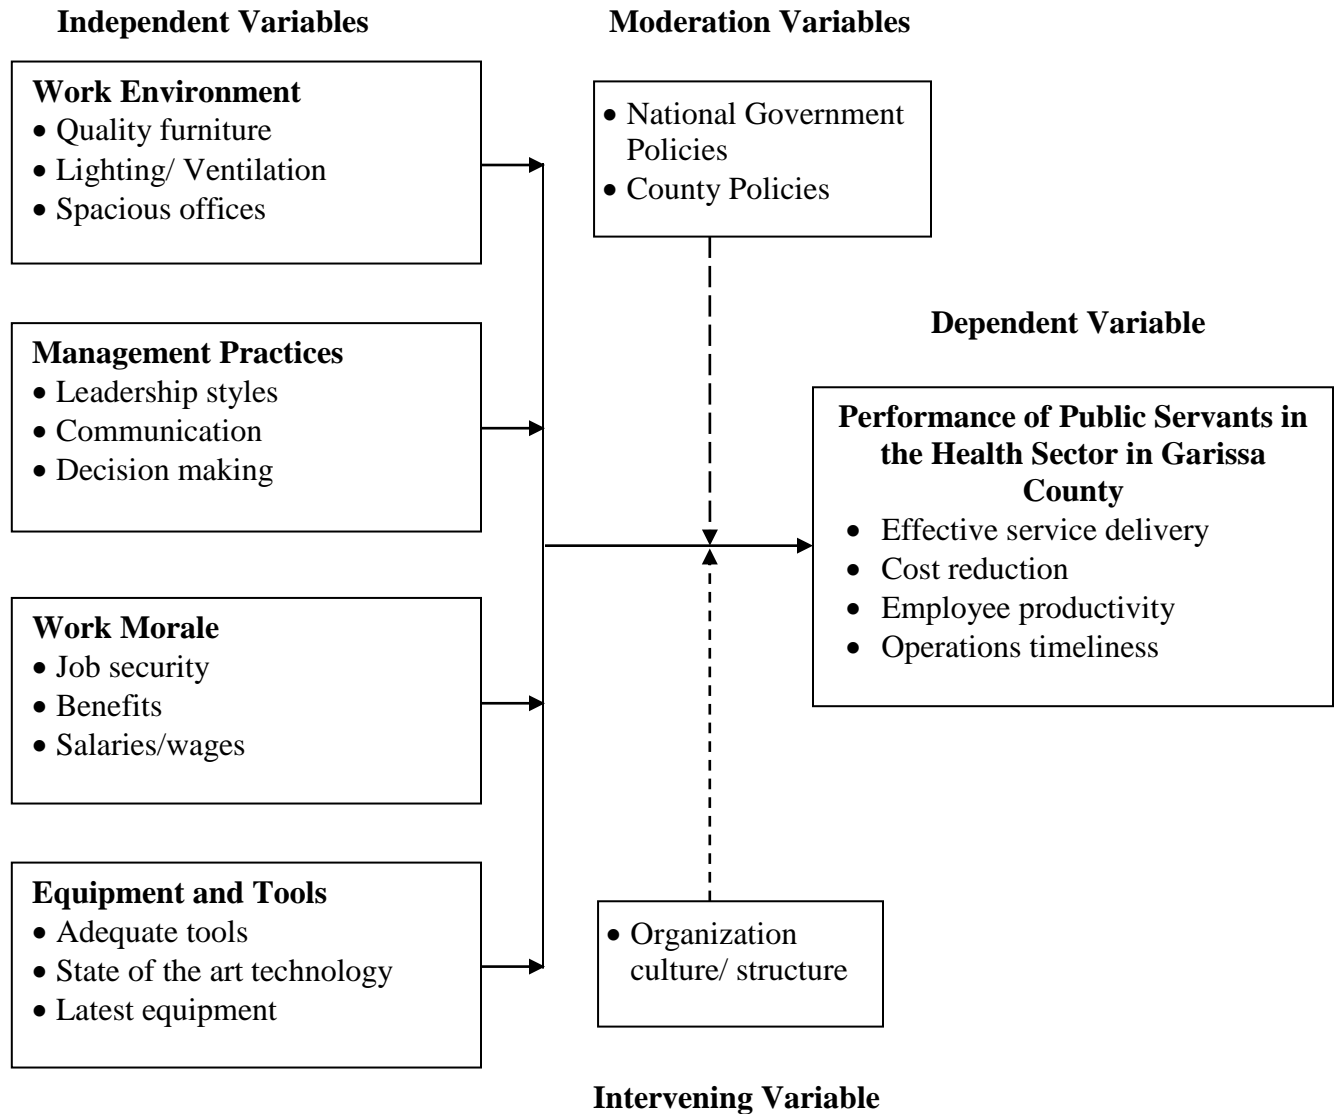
**Independent Variables**

**Moderation Variables**

**Work Environment**
- Quality furniture
- Lighting/ Ventilation
- Spacious offices

- National Government Policies
- County Policies

**Dependent Variable**

**Management Practices**
- Leadership styles
- Communication
- Decision making

**Performance of Public Servants in the Health Sector in Garissa County**
- Effective service delivery
- Cost reduction
- Employee productivity
- Operations timeliness

**Work Morale**
- Job security
- Benefits
- Salaries/wages

**Equipment and Tools**
- Adequate tools
- State of the art technology
- Latest equipment

- Organization culture/ structure

**Intervening Variable**